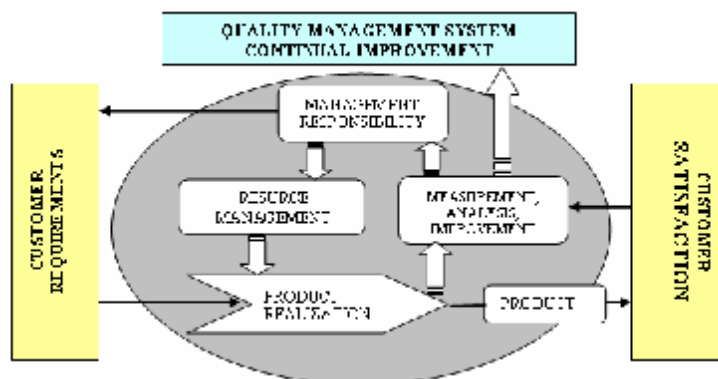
QUALITY MANAGEMENT SYSTEM CONTINUAL IMPROVEMENT

CUSTOMER REQUIREMENTS

MANAGEMENT RESPONSIBILITY

RESOURCE MANAGEMENT

MEASUREMENT, ANALYSIS, IMPROVEMENT

PRODUCT REALIZATION

PRODUCT

CUSTOMER SATISFACTION